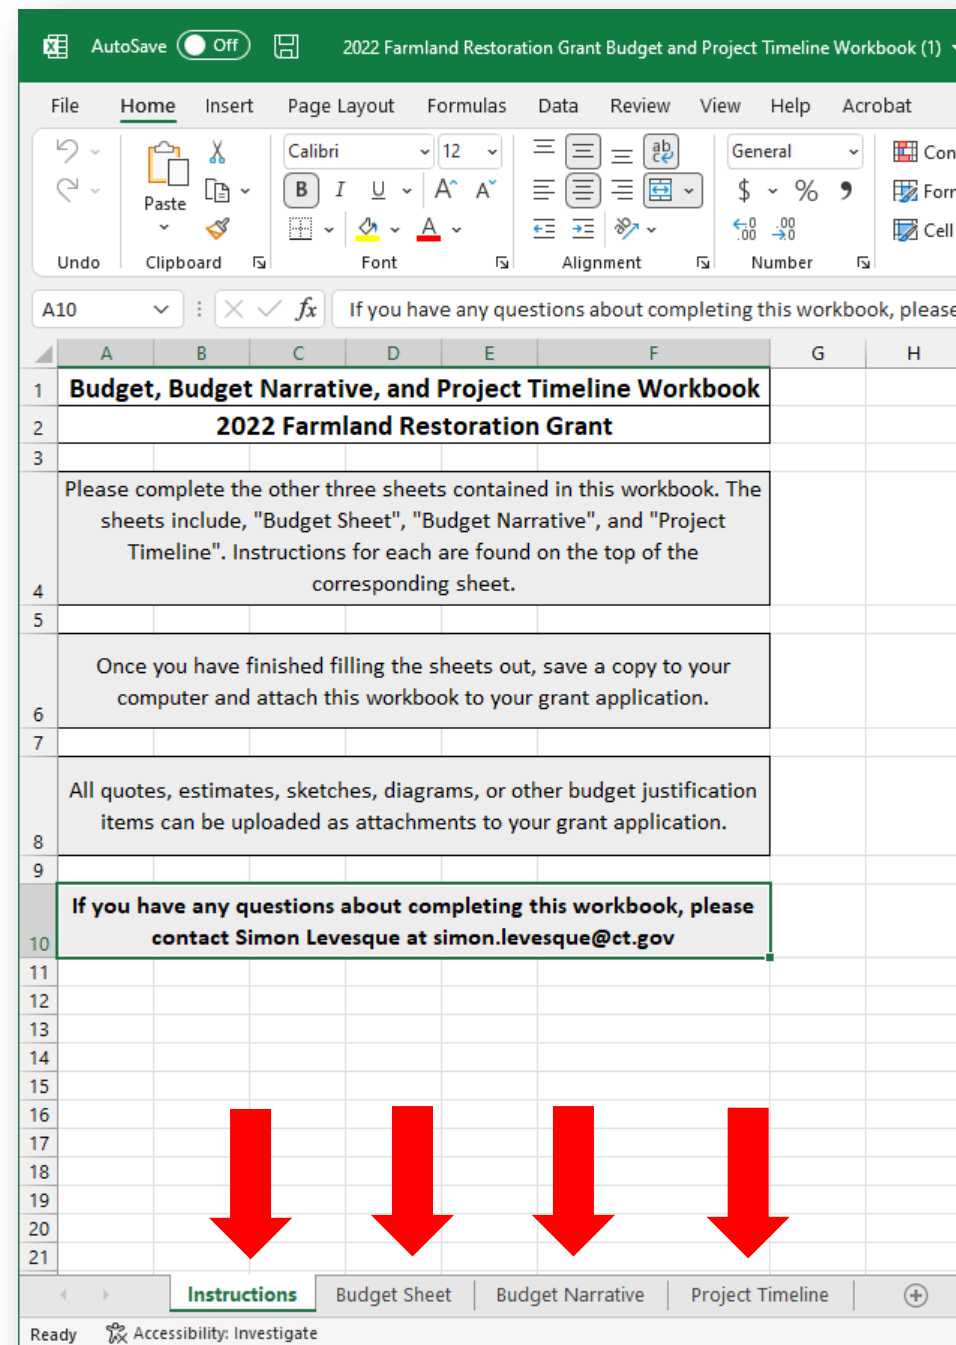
AutoSave Off 2022 Farmland Restoration Grant Budget and Project Timeline Workbook (1)

File Home Insert Page Layout Formulas Data Review View Help Acrobat

Paste
Undo Clipboard
Calibri 12
B I U
Font
Alignment
General
$ % 9
Number
Con
Forr
Cell

A10 fx If you have any questions about completing this workbook, please

| | A | B | C | D | E | F | G | H |
|---|---|---|---|---|---|---|---|---|
| 1 | Budget, Budget Narrative, and Project Timeline Workbook | | | | | | | |
| 2 | 2022 Farmland Restoration Grant | | | | | | | |
| 3 | | | | | | | | |
| 4 | Please complete the other three sheets contained in this workbook. The sheets include, "Budget Sheet", "Budget Narrative", and "Project Timeline". Instructions for each are found on the top of the corresponding sheet. | | | | | | | |
| 5 | | | | | | | | |
| 6 | Once you have finished filling the sheets out, save a copy to your computer and attach this workbook to your grant application. | | | | | | | |
| 7 | | | | | | | | |
| 8 | All quotes, estimates, sketches, diagrams, or other budget justification items can be uploaded as attachments to your grant application. | | | | | | | |
| 9 | | | | | | | | |
| 10 | If you have any questions about completing this workbook, please contact Simon Levesque at simon.levesque@ct.gov | | | | | | | |
| 11 | | | | | | | | |
| 12 | | | | | | | | |
| 13 | | | | | | | | |
| 14 | | | | | | | | |
| 15 | | | | | | | | |
| 16 | | | | | | | | |
| 17 | | | | | | | | |
| 18 | | | | | | | | |
| 19 | | | | | | | | |
| 20 | | | | | | | | |
| 21 | | | | | | | | |

Instructions Budget Sheet Budget Narrative Project Timeline

Ready Accessibility: Investigate